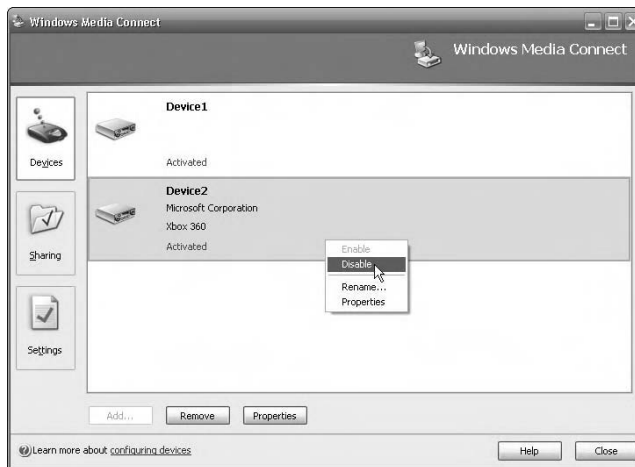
Windows Media Connect

Windows Media Connect

Devices

Sharing

Settings

Device1

Activated

Device2
Microsoft Corporation
Xbox 360
Activated

Enable
Disable
Rename...
Properties

Add...
Remove
Properties

Learn more about configuring devices

Help
Close